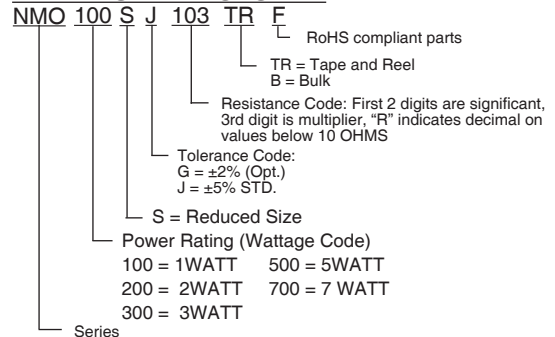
NMO 100 S J 103 TR F

RoHS compliant parts

TR = Tape and Reel
B = Bulk

Resistance Code: First 2 digits are significant, 3rd digit is multiplier, "R" indicates decimal on values below 10 OHMS

Tolerance Code:
G = ±2% (Opt.)
J = ±5% STD.

S = Reduced Size

Power Rating (Wattage Code)
100 = 1WATT 500 = 5WATT
200 = 2WATT 700 = 7 WATT
300 = 3WATT

Series